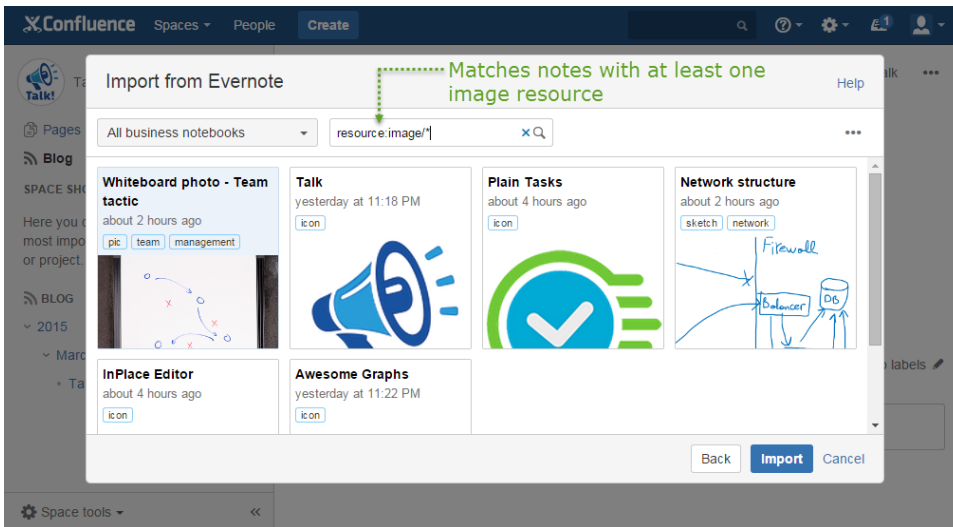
Confluence Spaces People Create

1

Talk!

Ta

Pages

Blog

SPACE SHO

Here you c most impo or project.

BLOG

2015

Marc

Ta

Space tools

«

alk

•••

o labels

Import from Evernote

Matches notes with at least one image resource

Help

All business notebooks

resource:image/*

•••

Whiteboard photo - Team tactic
about 2 hours ago
pic team management

Talk
yesterday at 11:18 PM
icon

Plain Tasks
about 4 hours ago
icon

Network structure
about 2 hours ago
sketch network

Firewall
Balancer
DB

InPlace Editor
about 4 hours ago
icon

Awesome Graphs
yesterday at 11:22 PM
icon

Back Import Cancel